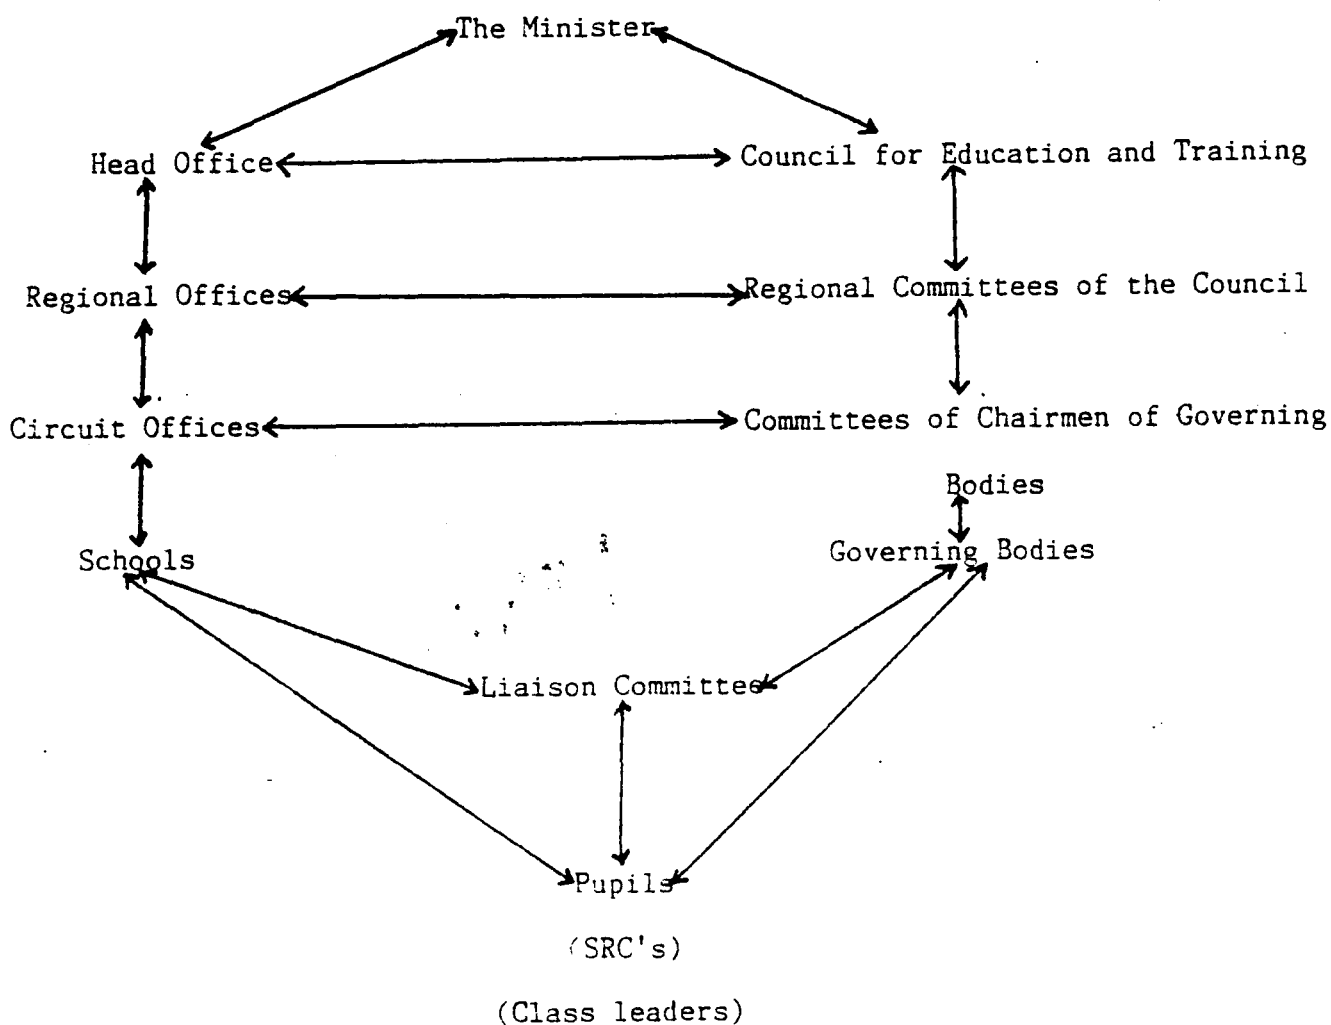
The Minister

Head Office

Council for Education and Training

Regional Offices

Regional Committees of the Council

Circuit Offices

Committees of Chairmen of Governing Bodies

Schools

Governing Bodies

Liaison Committee

Pupils

(SRC's)

(Class leaders)